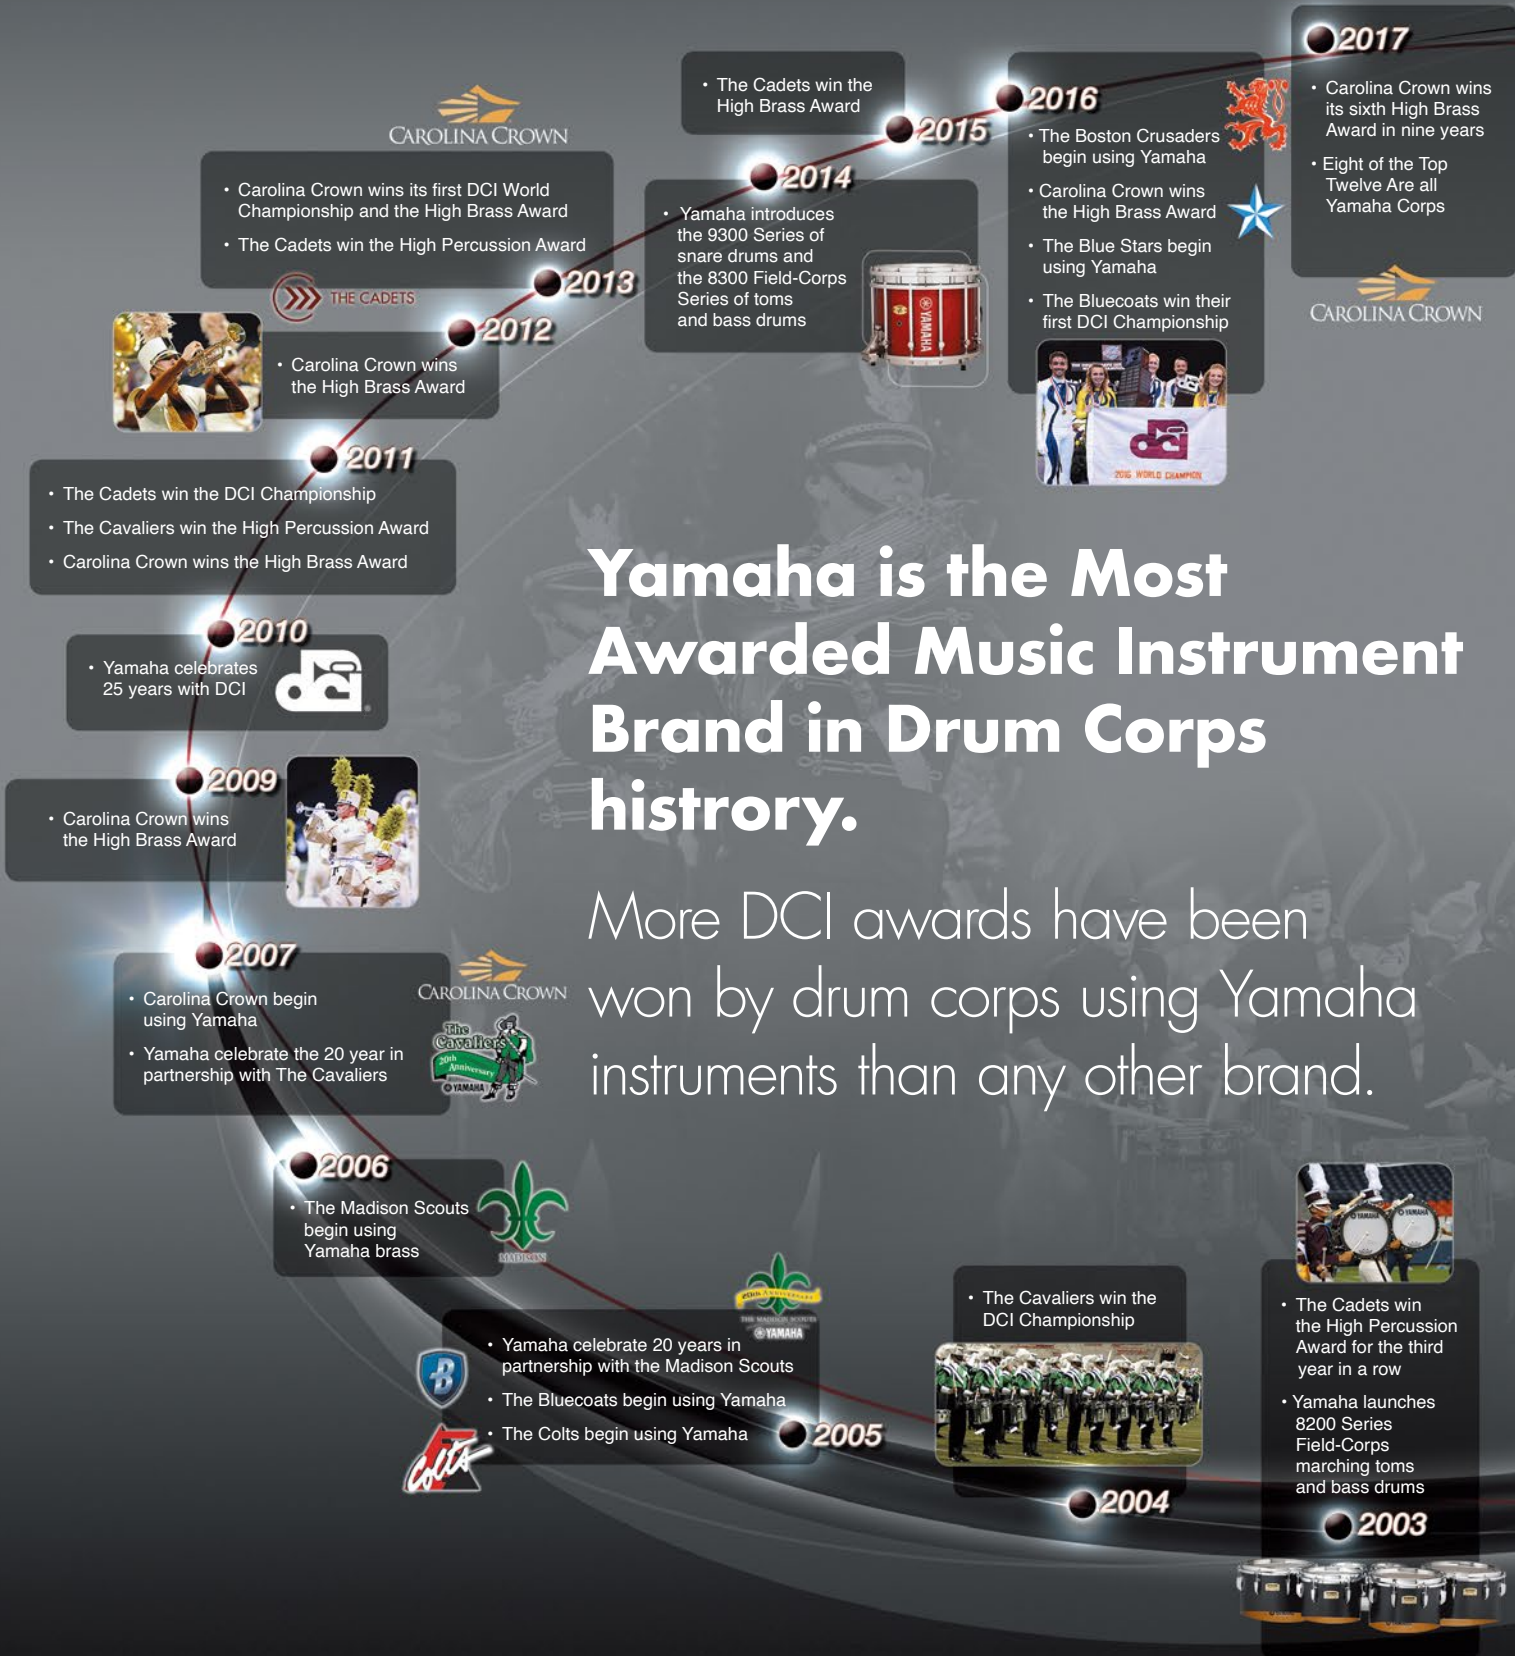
2003

• The Cadets win the High Percussion Award for the third year in a row

• Yamaha launches 8200 Series Field-Corps marching toms and bass drums

2004

• The Cavaliers win the DCI Championship

2005

• Yamaha celebrate 20 years in partnership with the Madison Scouts

• The Bluecoats begin using Yamaha

• The Colts begin using Yamaha

2006

• The Madison Scouts begin using Yamaha brass

2007

• Carolina Crown begin using Yamaha

• Yamaha celebrate the 20 year in partnership with The Cavaliers

CAROLINA CROWN

The Cavaliers 20th Anniversary YAMAHA

2009

• Carolina Crown wins the High Brass Award

2010

• Yamaha celebrates 25 years with DCI

2011

• The Cadets win the DCI Championship

• The Cavaliers win the High Percussion Award

• Carolina Crown wins the High Brass Award

2012

• Carolina Crown wins the High Brass Award

2013

THE CADETS

CAROLINA CROWN

• Carolina Crown wins its first DCI World Championship and the High Brass Award

• The Cadets win the High Percussion Award

2014

• Yamaha introduces the 9300 Series of snare drums and the 8300 Field-Corps Series of toms and bass drums

YAMAHA

2015

• The Cadets win the High Brass Award

2016

• The Boston Crusaders begin using Yamaha

• Carolina Crown wins the High Brass Award

• The Blue Stars begin using Yamaha

• The Bluecoats win their first DCI Championship

2016 WORLD CHAMPION

2017

• Carolina Crown wins its sixth High Brass Award in nine years

• Eight of the Top Twelve Are all Yamaha Corps

CAROLINA CROWN

Yamaha is the Most Awarded Music Instrument Brand in Drum Corps histrory.

More DCI awards have been won by drum corps using Yamaha instruments than any other brand.